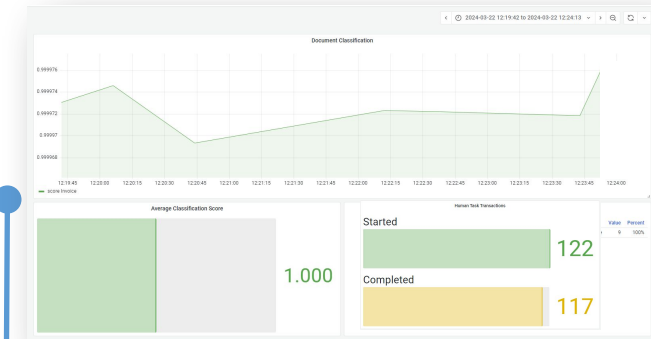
2024-03-22 12:19:42 to 2024-03-22 12:24:13

Document Classification

0.999976
0.999974
0.999972
0.99997
0.999968

12:19:45 12:20:00 12:20:15 12:20:30 12:20:45 12:21:00 12:21:15 12:21:30 12:21:45 12:22:00 12:22:15 12:22:30 12:22:45 12:23:00 12:23:15 12:23:30 12:23:45 12:24:00

Score Invoice

Average Classification Score

1.000

Human Task Transactions

Started

122

Completed

117

Value Percent
9 100%